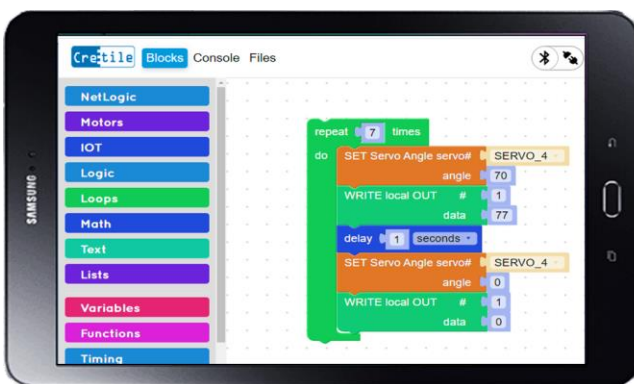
SAMSUNG

Cre:tile Blocks Console Files

NetLogic
Motors
IOT
Logic
Loops
Math
Text
Lists
Variables
Functions
Timing

repeat 7 times
do SET Servo Angle servo# SERVO_4
angle 70
WRITE local OUT # 1
data 77
delay 1 seconds
SET Servo Angle servo# SERVO_4
angle 0
WRITE local OUT # 1
data 0